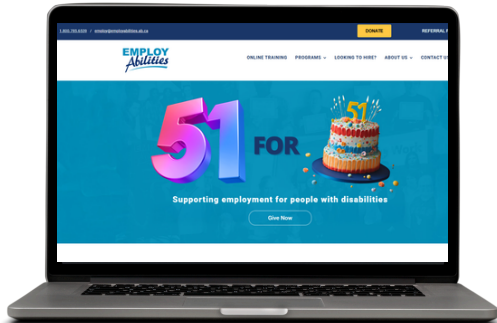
1.800.789.6330 | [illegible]@employabilities.ab.ca

DONATE

REFERRAL F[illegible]

EMPLOY Abilities

ONLINE TRAINING

PROGRAMS

LOOKING TO HIRE?

ABOUT US

CONTACT US

51 FOR 51

Supporting employment for people with disabilities

Give Now